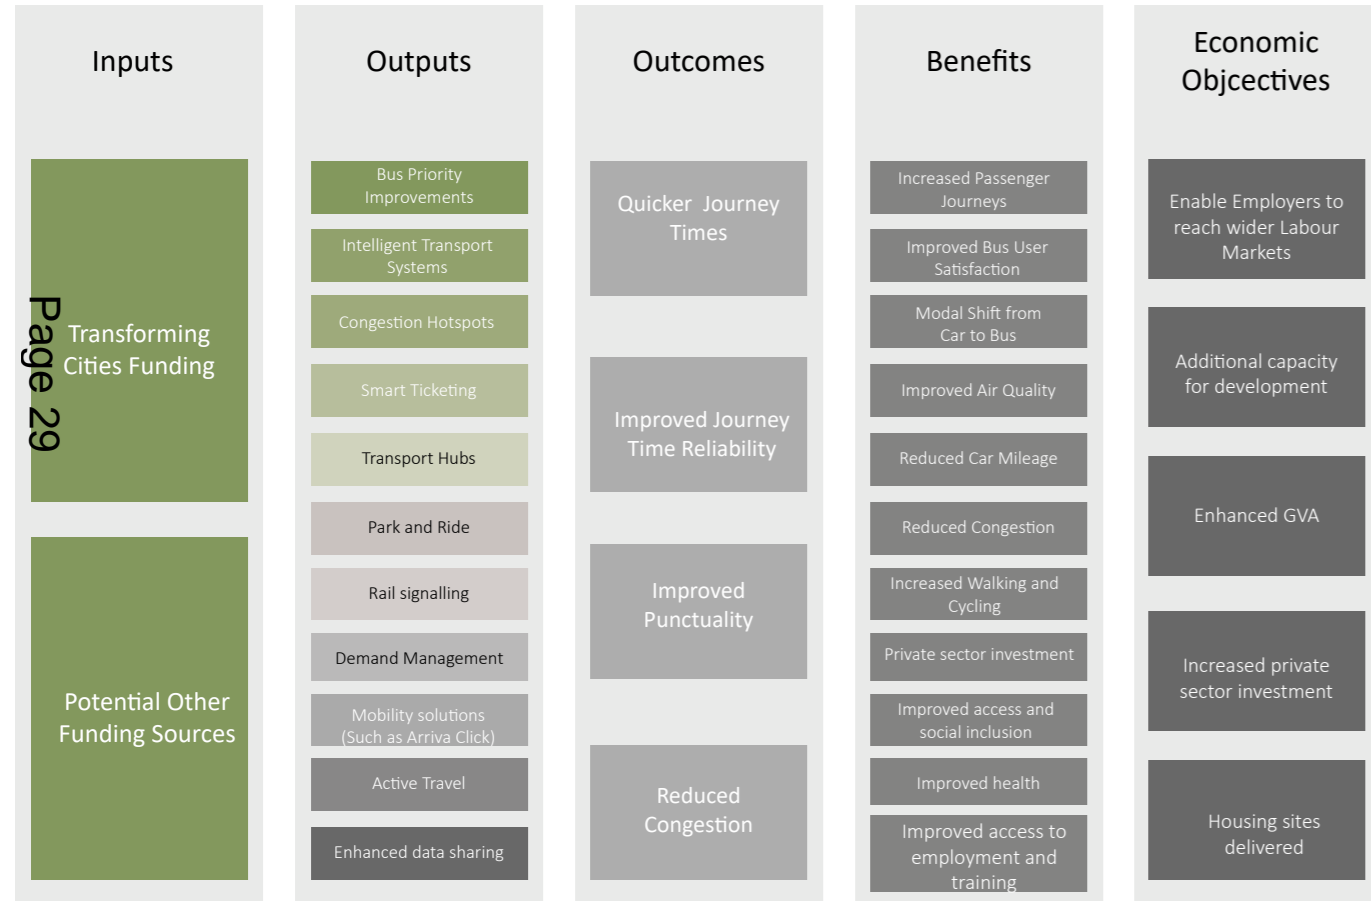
Inputs

Transforming Cities Funding

Page 29

Potential Other Funding Sources

Outputs

Bus Priority Improvements

Intelligent Transport Systems

Congestion Hotspots

Smart Ticketing

Transport Hubs

Park and Ride

Rail signalling

Demand Management

Mobility solutions (Such as Arriva Click)

Active Travel

Enhanced data sharing

Outcomes

Quicker Journey Times

Improved Journey Time Reliability

Improved Punctuality

Reduced Congestion

Benefits

Increased Passenger Journeys

Improved Bus User Satisfaction

Modal Shift from Car to Bus

Improved Air Quality

Reduced Car Mileage

Reduced Congestion

Increased Walking and Cycling

Private sector investment

Improved access and social inclusion

Improved health

Improved access to employment and training

Economic Objcectives

Enable Employers to reach wider Labour Markets

Additional capacity for development

Enhanced GVA

Increased private sector investment

Housing sites delivered